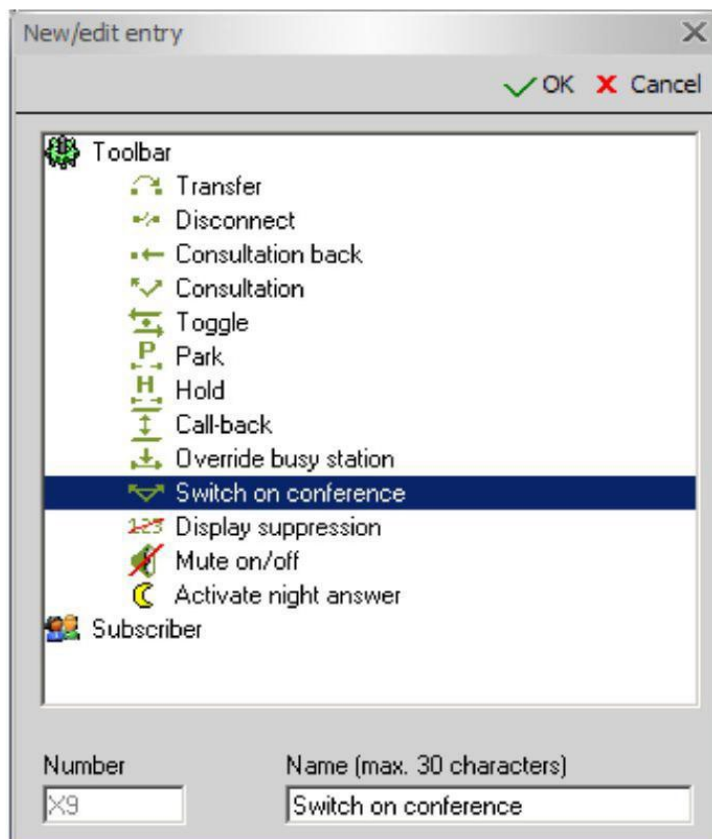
New/edit entry

OK Cancel

Toolbar
Transfer
Disconnect
Consultation back
Consultation
Toggle
P Park
H Hold
Call-back
Override busy station
Switch on conference
123 Display suppression
Mute on/off
Activate night answer
Subscriber

Number
X9
Name (max. 30 characters)
Switch on conference